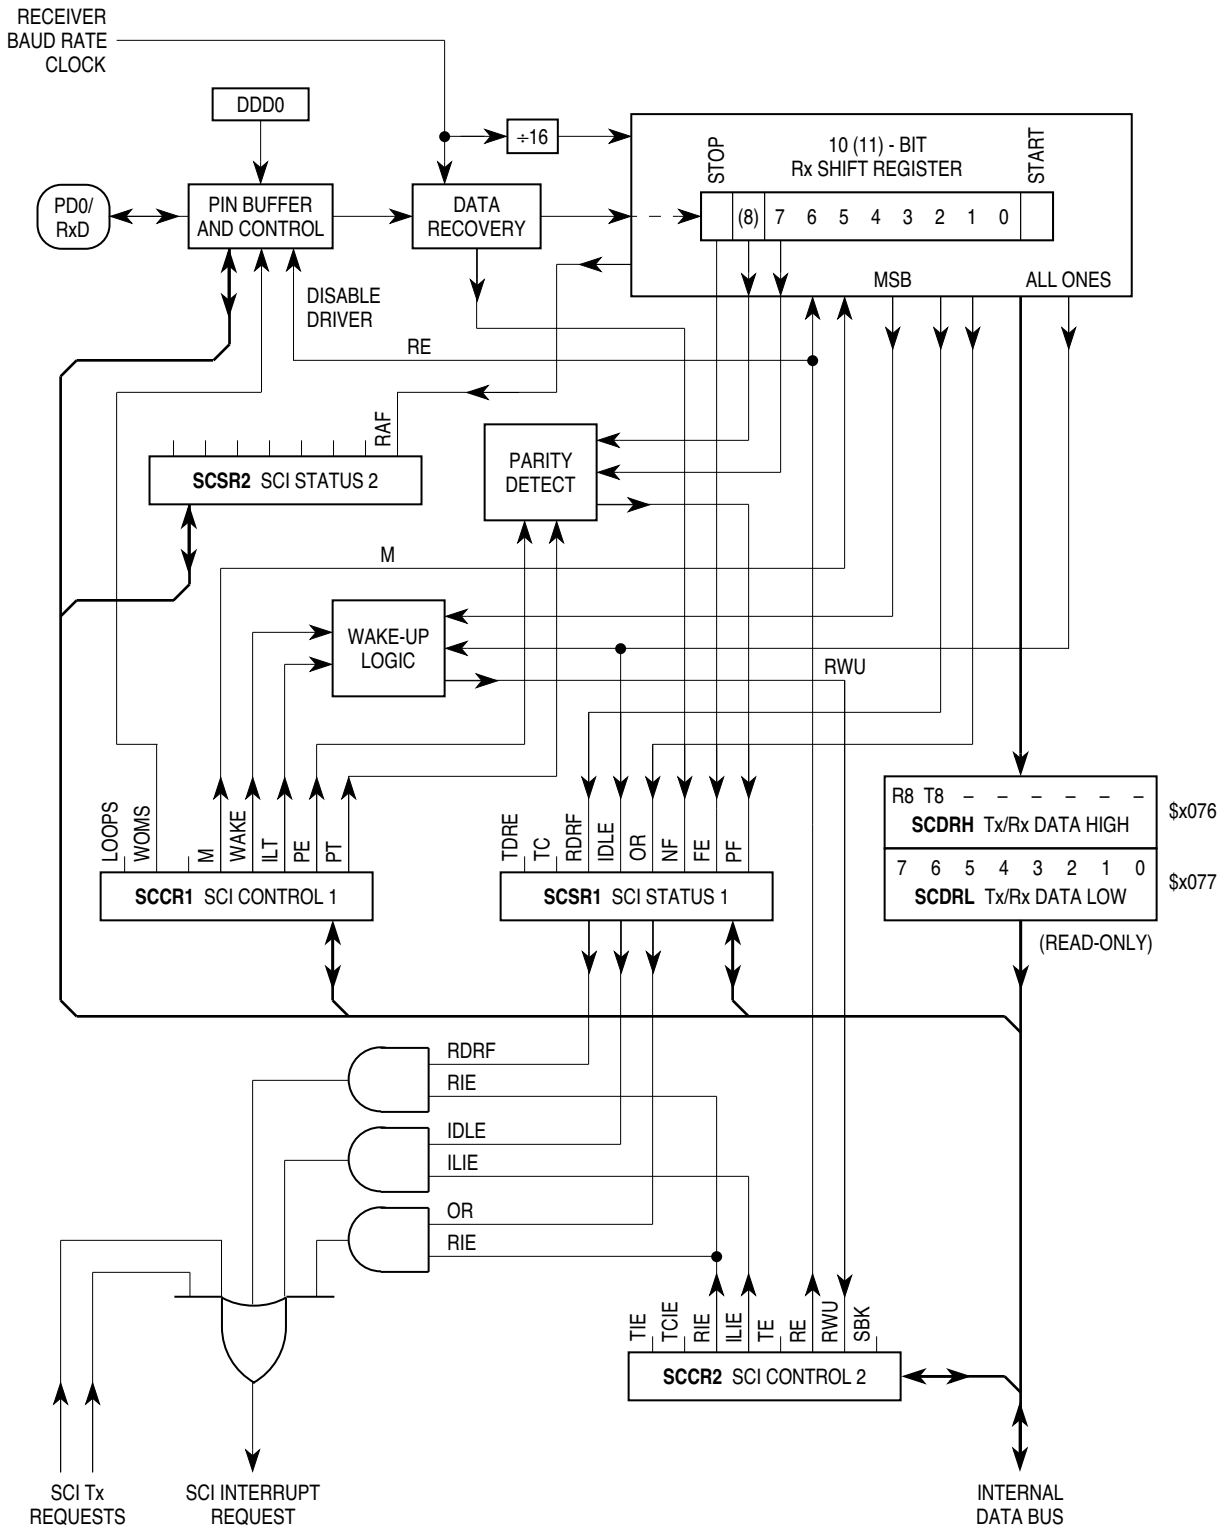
RECEIVER BAUD RATE CLOCK

DDD0

PD0/ RxD

PIN BUFFER AND CONTROL

DATA RECOVERY

$\div 16$

STOP

10 (11) - BIT
Rx SHIFT REGISTER

START

(8) 7 6 5 4 3 2 1 0

MSB

ALL ONES

DISABLE DRIVER

RE

RAF

SCSR2 SCI STATUS 2

PARITY DETECT

M

WAKE-UP LOGIC

RWU

LOOPS WOMS M WAKE ILT PE PT

SCCR1 SCI CONTROL 1

TDRE TC RDRF IDLE OR NF FE PF

SCSR1 SCI STATUS 1

R8 T8 – – – – – –
SCDRH Tx/Rx DATA HIGH
$x076

7 6 5 4 3 2 1 0
SCDRL Tx/Rx DATA LOW
$x077

(READ-ONLY)

RDRF
RIE
IDLE
ILIE
OR
RIE

TIE TCIE RIE ILIE TE RE RWU SBK

SCCR2 SCI CONTROL 2

SCI Tx REQUESTS

SCI INTERRUPT REQUEST

INTERNAL DATA BUS